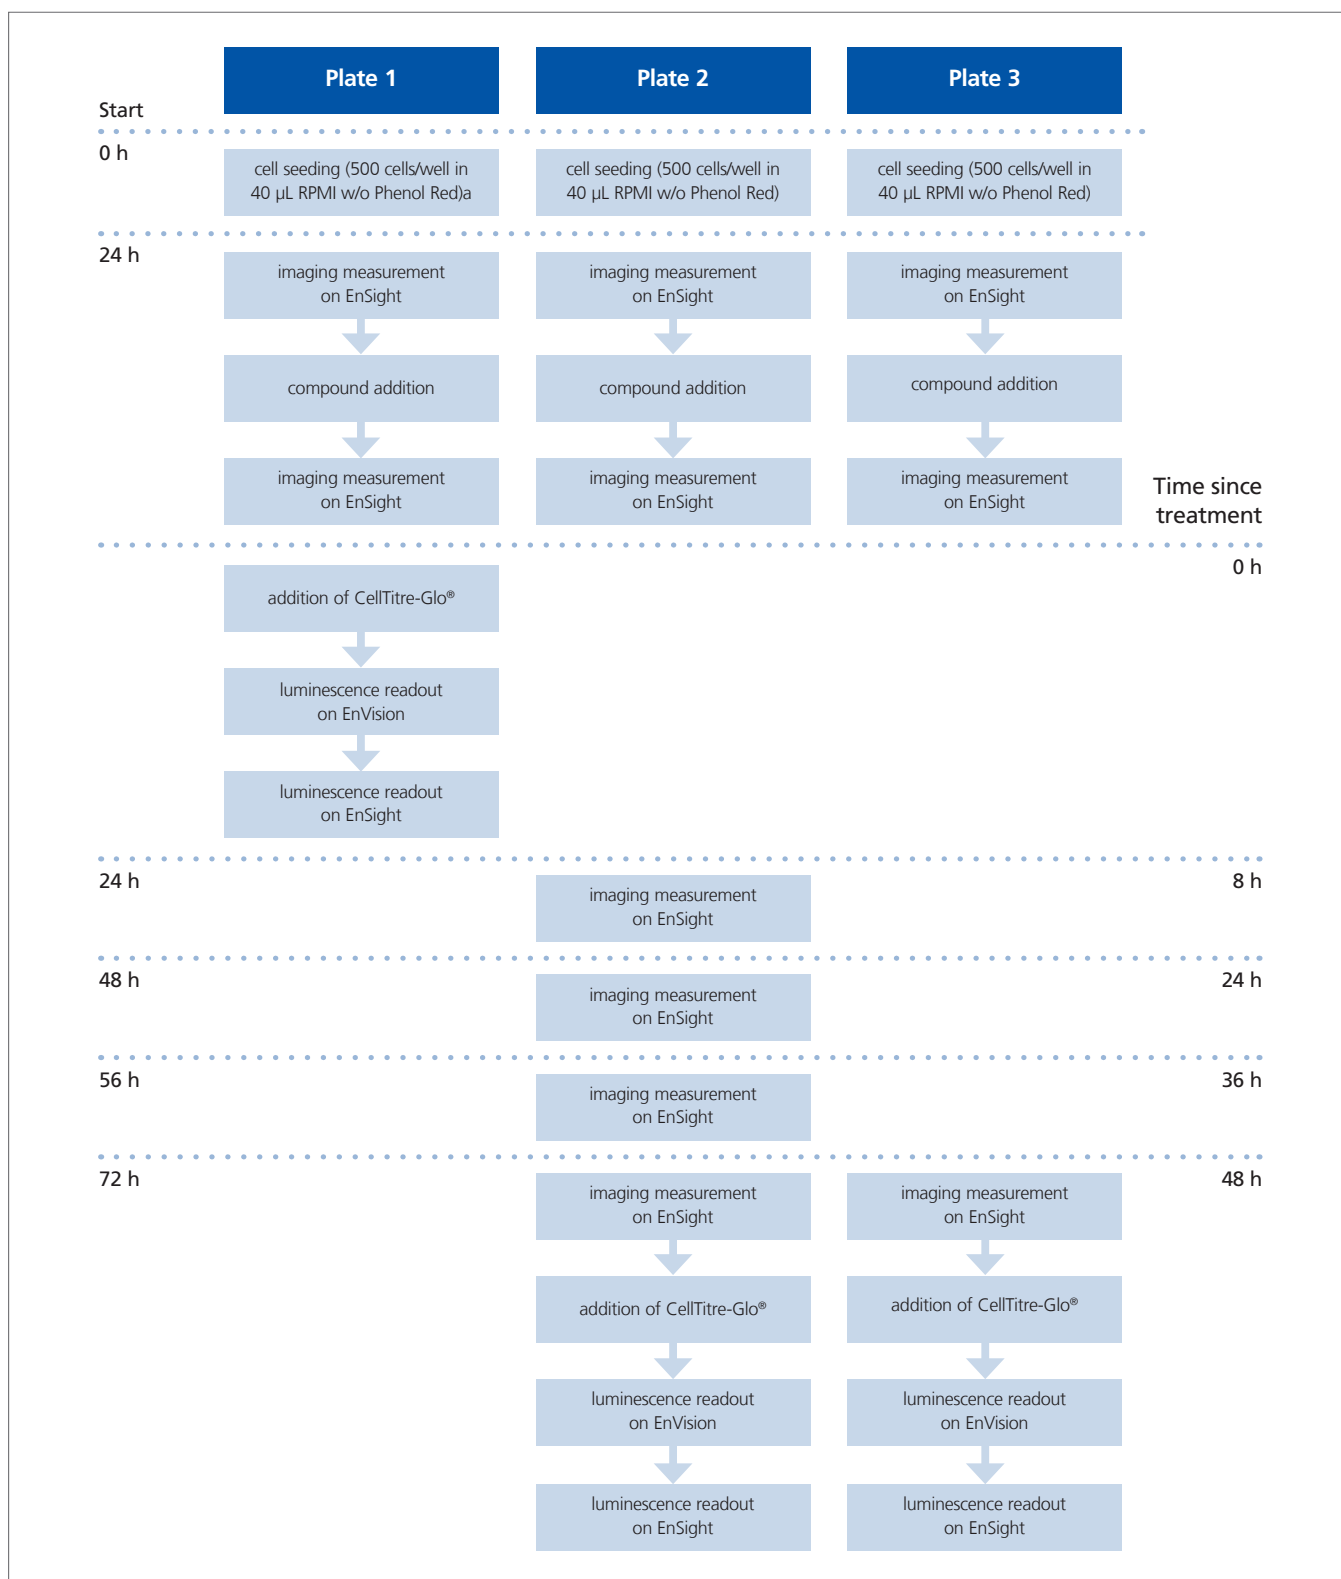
Plate 1

Plate 2

Plate 3

Start

0 h

cell seeding (500 cells/well in 40 µL RPMI w/o Phenol Red)a

cell seeding (500 cells/well in 40 µL RPMI w/o Phenol Red)

cell seeding (500 cells/well in 40 µL RPMI w/o Phenol Red)

24 h

imaging measurement on EnSight

imaging measurement on EnSight

imaging measurement on EnSight

compound addition

compound addition

compound addition

imaging measurement on EnSight

imaging measurement on EnSight

imaging measurement on EnSight

Time since treatment

0 h

addition of CellTitre-Glo®

luminescence readout on EnVision

luminescence readout on EnSight

24 h

imaging measurement on EnSight

8 h

48 h

imaging measurement on EnSight

24 h

56 h

imaging measurement on EnSight

36 h

72 h

imaging measurement on EnSight

imaging measurement on EnSight

48 h

addition of CellTitre-Glo®

addition of CellTitre-Glo®

luminescence readout on EnVision

luminescence readout on EnVision

luminescence readout on EnSight

luminescence readout on EnSight